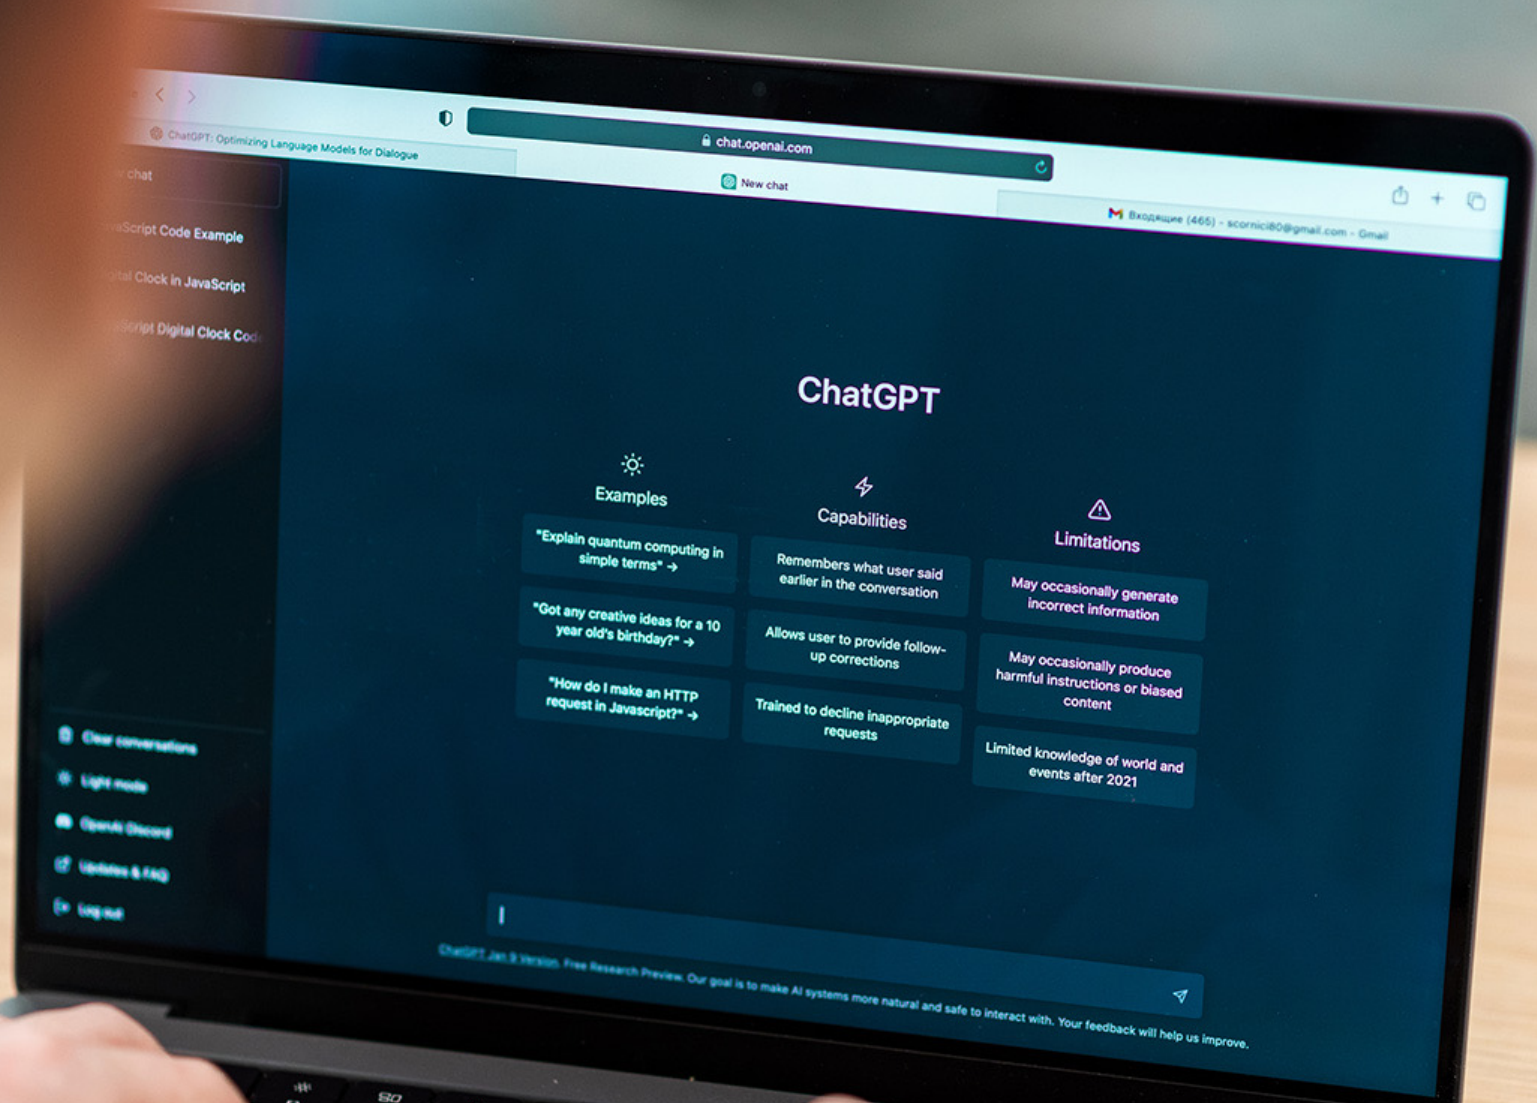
ChatGPT: Optimizing Language Models for Dialogue

chat.openai.com

New chat

Входящие (465) - scornici80@gmail.com - Gmail

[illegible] chat

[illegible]Script Code Example

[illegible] Clock in JavaScript

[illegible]Script Digital Clock Co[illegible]

ChatGPT

Examples

"Explain quantum computing in simple terms" →

"Got any creative ideas for a 10 year old's birthday?" →

"How do I make an HTTP request in Javascript?" →

Capabilities

Remembers what user said earlier in the conversation

Allows user to provide follow-up corrections

Trained to decline inappropriate requests

Limitations

May occasionally generate incorrect information

May occasionally produce harmful instructions or biased content

Limited knowledge of world and events after 2021

Clear conversations

Light mode

OpenAI Discord

Updates & FAQ

Log out

ChatGPT Jan 9 Version. Free Research Preview. Our goal is to make AI systems more natural and safe to interact with. Your feedback will help us improve.